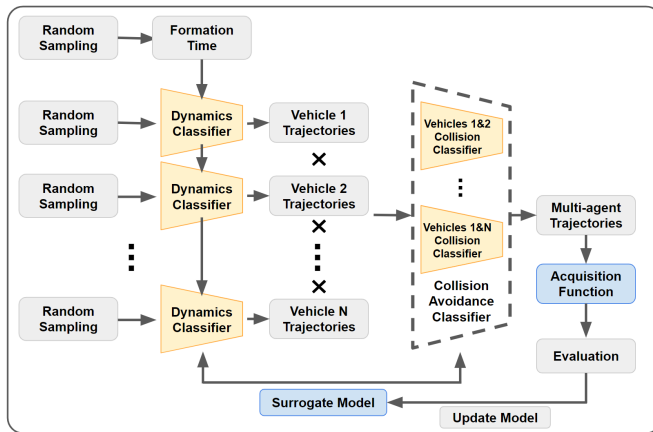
Random Sampling

Formation Time

Random Sampling

Dynamics Classifier

Vehicle 1 Trajectories

×

Random Sampling

Dynamics Classifier

Vehicle 2 Trajectories

×

⋮

⋮

×

Random Sampling

Dynamics Classifier

Vehicle N Trajectories

Vehicles 1&2 Collision Classifier

⋮

Vehicles 1&N Collision Classifier

Collision Avoidance Classifier

Multi-agent Trajectories

Acquisition Function

Evaluation

Surrogate Model

Update Model